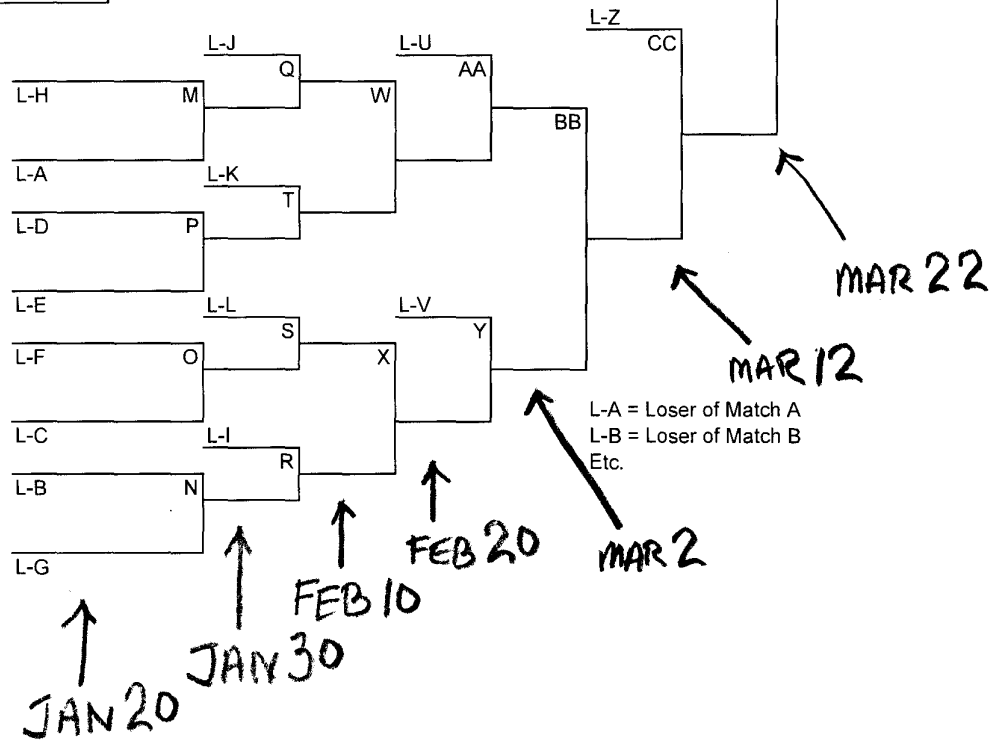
L-Z
CC

L-J
Q

L-U
AA

L-H
M

W

BB

L-A

L-K
T

L-D
P

MAR 22

L-E

L-L
S

L-V
Y

L-F
O

X

MAR 12

L-A = Loser of Match A
L-B = Loser of Match B
Etc.

L-C

L-I
R

L-B
N

FEB 20

MAR 2

L-G

FEB 10

JAN 30

JAN 20